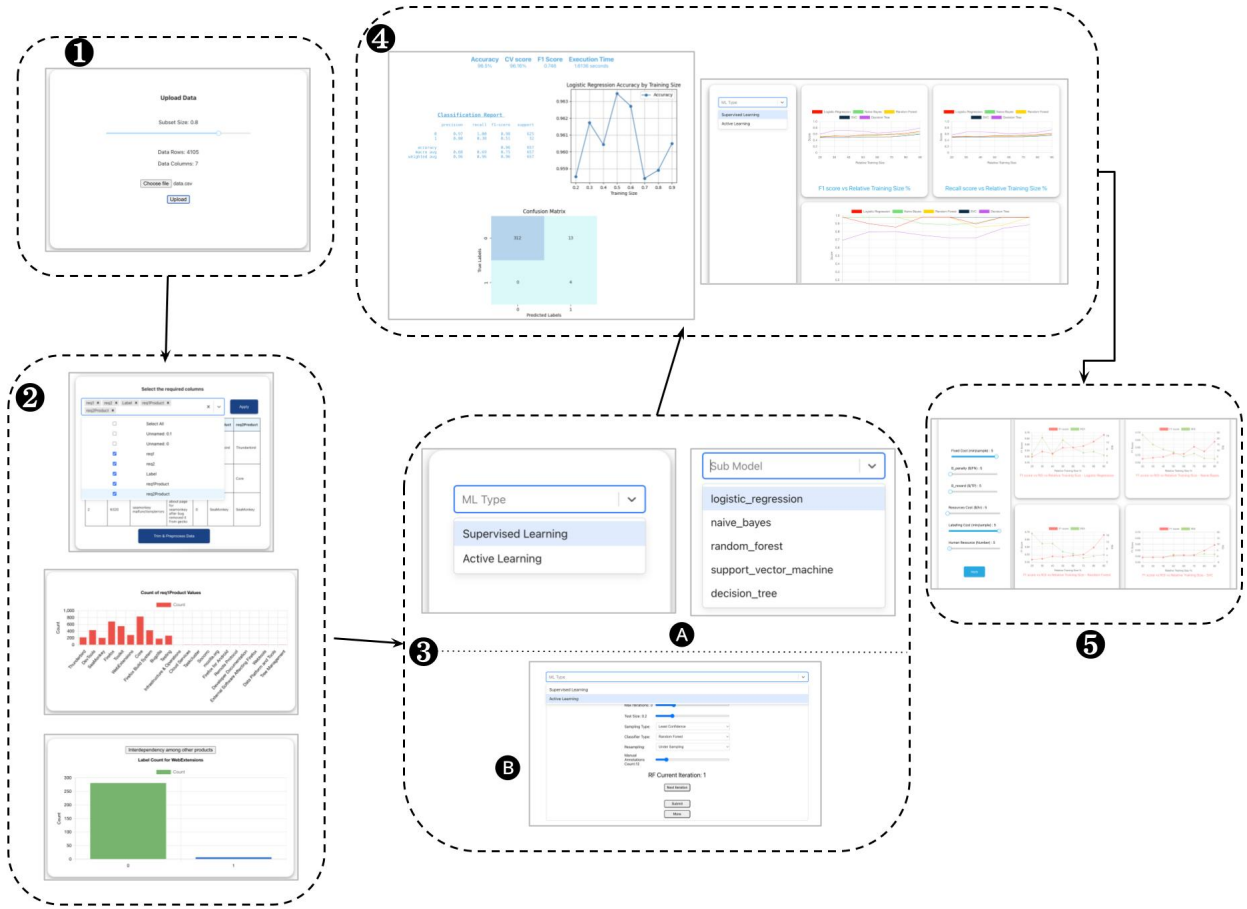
❶

Upload Data

Subset Size: 0.8

Data Rows: 4105
Data Columns: 7

Choose file data.csv

Upload

❷

Select the required columns

req1 × req2 × Label × req1Product × req2Product ×

Apply

Select All
Unnamed: 0.1
Unnamed: 0
req1
req2
Label
req1Product
req2Product

Trim & Preprocess Data

Count of req1Product Values

Count

1,000
800
600
400
200
0

Count

Interdependency among other products

Label Count for WebExtensions

Count

300
250
200
150
100
50
0

0
1

❸

ML Type

Supervised Learning
Active Learning

Sub Model

logistic_regression
naive_bayes
random_forest
support_vector_machine
decision_tree

A

ML Type

Supervised Learning
Active Learning

Test Size: 0.2

Sampling Type
Classifier Type
Resampling

Manual Annotations Count

RF Current Iteration: 1

Next Iteration

Submit

More

B

❹

Accuracy 98.0% CV score 98.16% F1 Score 0.749 Execution Time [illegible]

Classification Report

Logistic Regression Accuracy by Training Size

Accuracy

0.963
0.962
0.961
0.960
0.959

0.2 0.3 0.4 0.5 0.6 0.7 0.8 0.9
Training Size

Confusion Matrix

True Labels

312 23
0 4

Predicted Labels

ML Type
Supervised Learning
Active Learning

F1 score vs Relative Training Size %

Recall score vs Relative Training Size %

❺

Fixed Cost (minutes): 0

Human Resource Needed: 0

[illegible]